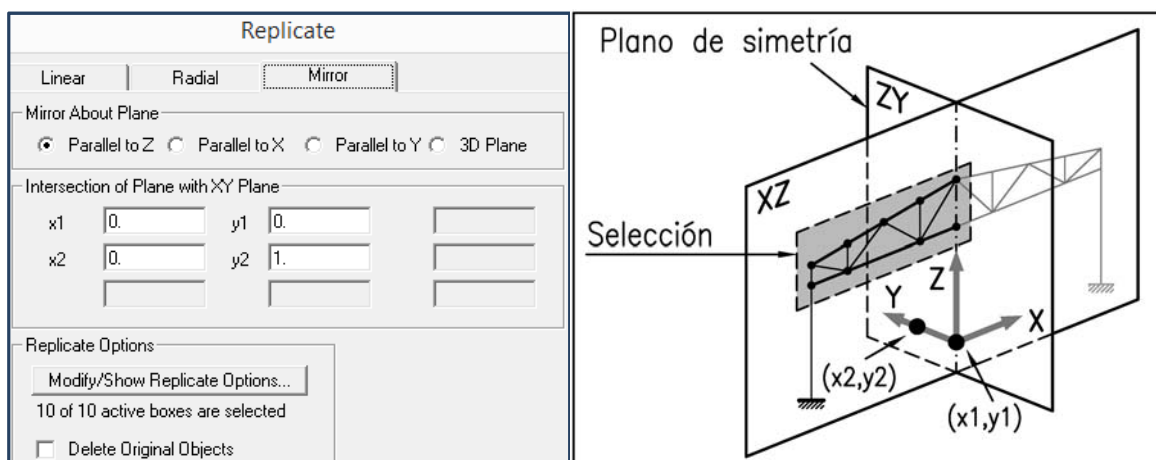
Replicate

Linear | Radial | Mirror

Mirror About Plane

Parallel to Z   Parallel to X   Parallel to Y   3D Plane

Intersection of Plane with XY Plane

x1 0.   y1 0.

x2 0.   y2 1.

Replicate Options

Modify/Show Replicate Options...

10 of 10 active boxes are selected

Delete Original Objects

Plano de simetría

ZY

XZ

Selección

Z

Y

X

(x2,y2)

(x1,y1)